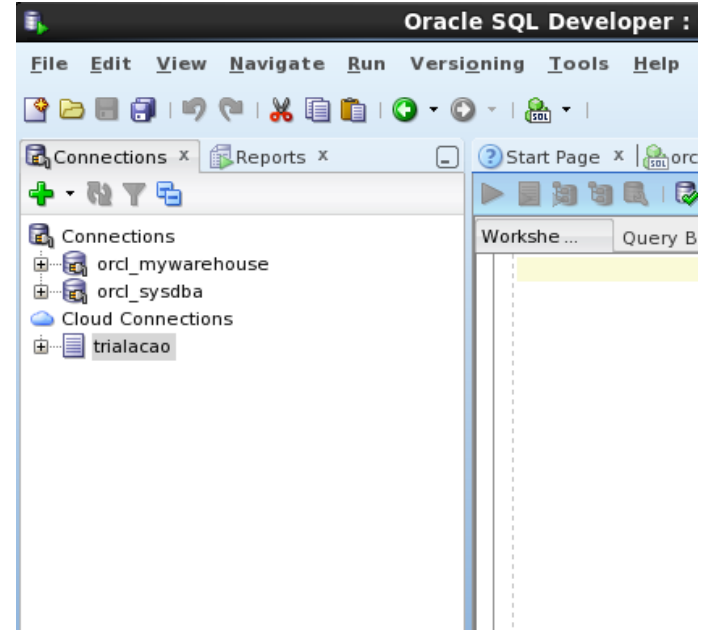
Oracle SQL Developer :

File Edit View Navigate Run Versioning Tools Help

Connections x Reports x

Start Page x orc

Connections
orcl_mywarehouse
orcl_sysdba
Cloud Connections
trialacao

Workshe...
Query B